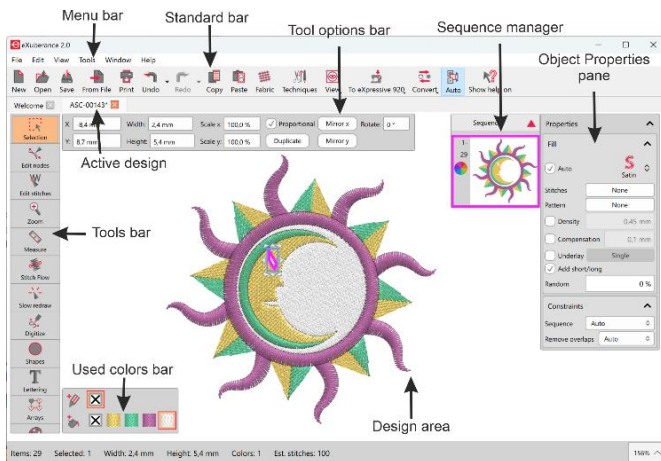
Menu bar

Standard bar

Tool options bar

Sequence manager

Object Properties pane

eXsuberance 2.0

File Edit View Tools Window Help

New Open Save From File Print Undo Redo Copy Paste Fabric Techniques View To eXpressive 920 Convert Auto Show help on

Welcome ASC-00143*

X: 8,4 mm Width: 2,4 mm Scale x: 100,0 % Proportional Mirror x Rotate: 0 °

Y: 8,7 mm Height: 5,4 mm Scale y: 100,0 % Duplicate Mirror y

Active design

Selection

Edit nodes

Edit stitches

Zoom

Measure

Stitch Flow

Slow redraw

Digitize

Shapes

Lettering

Arrays

Tools bar

Used colors bar

Design area

Sequence

1

29

Properties

Fill

Auto

Satin

Stitches None

Pattern None

Density 0,45 mm

Compensation 0,1 mm

Underlay Single

Add short/long

Random 0 %

Constraints

Sequence Auto

Remove overlaps Auto

Items: 29 Selected: 1 Width: 2,4 mm Height: 5,4 mm Colors: 1 Est. stitches: 100

116%